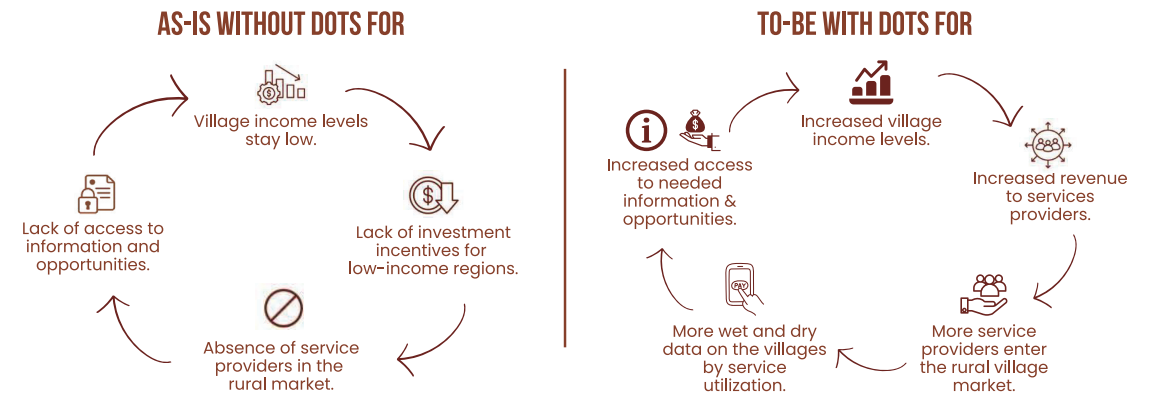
AS-IS WITHOUT DOTS FOR

Village income levels stay low.

Lack of investment incentives for low-income regions.

Absence of service providers in the rural market.

Lack of access to information and opportunities.

TO-BE WITH DOTS FOR

Increased village income levels.

Increased revenue to services providers.

More service providers enter the rural village market.

More wet and dry data on the villages by service utilization.

PAY

Increased access to needed information & opportunities.

i

$